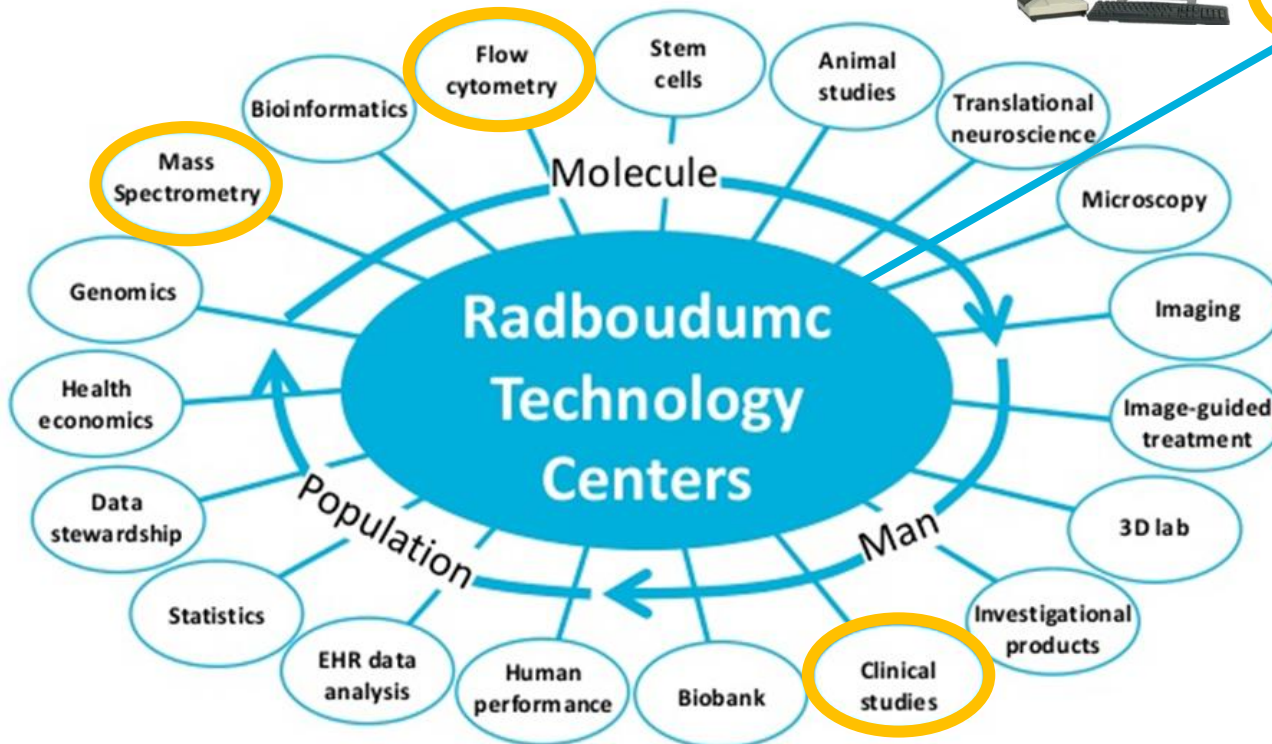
Radboudumc Technology Centers

Molecule

Man

Population

Flow cytometry

Stem cells

Animal studies

Translational neuroscience

Microscopy

Imaging

Image-guided treatment

3D lab

Investigational products

Clinical studies

Biobank

Human performance

EHR data analysis

Statistics

Data stewardship

Health economics

Genomics

Mass Spectrometry

Bioinformatics